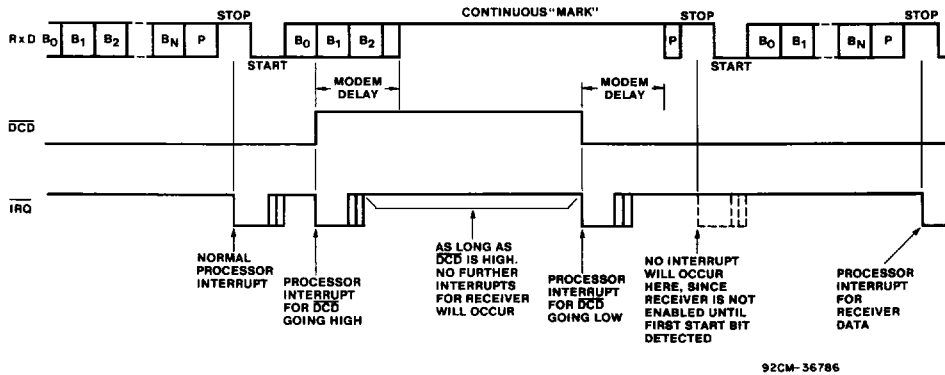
STOP CONTINUOUS "MARK" STOP STOP

RxD $B_0$ $B_1$ $B_2$ $B_N$ P $B_0$ $B_1$ $B_2$ P $B_0$ $B_1$ $B_N$ P

START START

MODEM DELAY

MODEM DELAY

$\overline{DCD}$

$\overline{IRQ}$

NORMAL PROCESSOR INTERRUPT

PROCESSOR INTERRUPT FOR $\overline{DCD}$ GOING HIGH

AS LONG AS $\overline{DCD}$ IS HIGH, NO FURTHER INTERRUPTS FOR RECEIVER WILL OCCUR

PROCESSOR INTERRUPT FOR $\overline{DCD}$ GOING LOW

NO INTERRUPT WILL OCCUR HERE, SINCE RECEIVER IS NOT ENABLED UNTIL FIRST START BIT DETECTED

PROCESSOR INTERRUPT FOR RECEIVER DATA

92CM-36786